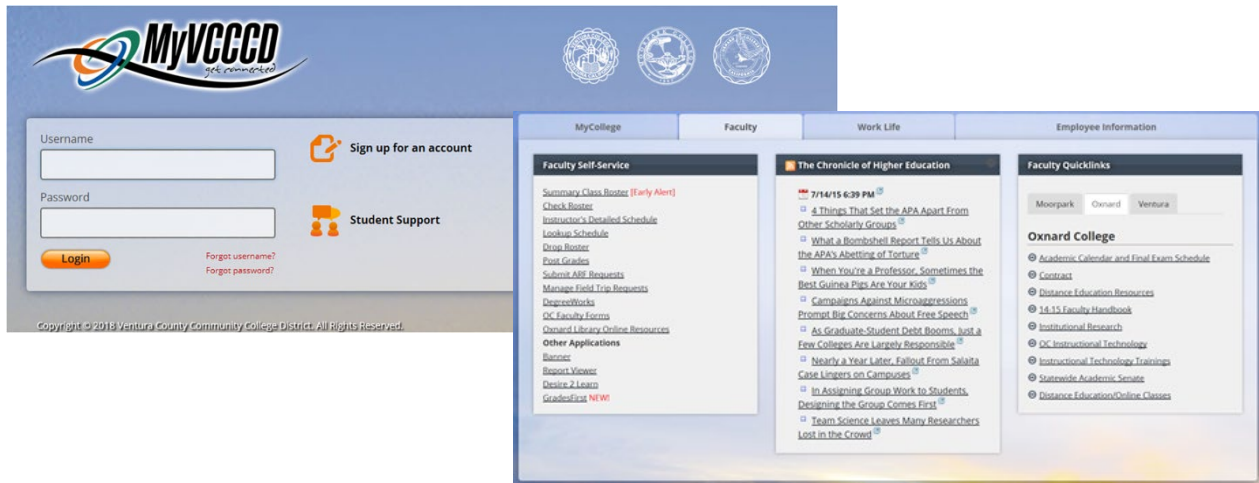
MyVCCCD
get connected

Username

Password

Login

Forgot username?
Forgot password?

Sign up for an account

Student Support

Copyright © 2018 Ventura County Community College District. All Rights Reserved.

MyCollege | Faculty | Work Life | Employee Information

Faculty Self-Service

Summary Class Roster [Early Alert]
Check Roster
Instructor's Detailed Schedule
Lookup Schedule
Drop Roster
Post Grades
Submit ARF Requests
Manage Field Trip Requests
DegreeWorks
OC Faculty Forms
Oxnard Library Online Resources
Other Applications
Banner
Report Viewer
Desire 2 Learn
GradesFirst NEW!

The Chronicle of Higher Education

7/14/15 6:39 PM
4 Things That Set the APA Apart From Other Scholarly Groups
What a Bombshell Report Tells Us About the APA's Abetting of Torture
When You're a Professor, Sometimes the Best Guinea Pigs Are Your Kids
Campaigns Against Microaggressions Prompt Big Concerns About Free Speech
As Graduate-Student Debt Booms, Just a Few Colleges Are Largely Responsible
Nearly a Year Later, Fallout From Salaita Case Lingers on Campuses
In Assigning Group Work to Students, Designing the Group Comes First
Team Science Leaves Many Researchers Lost in the Crowd

Faculty Quicklinks

Moorpark | Oxnard | Ventura

Oxnard College

Academic Calendar and Final Exam Schedule
Contract
Distance Education Resources
14-15 Faculty Handbook
Institutional Research
OC Instructional Technology
Instructional Technology Trainings
Statewide Academic Senate
Distance Education/Online Classes